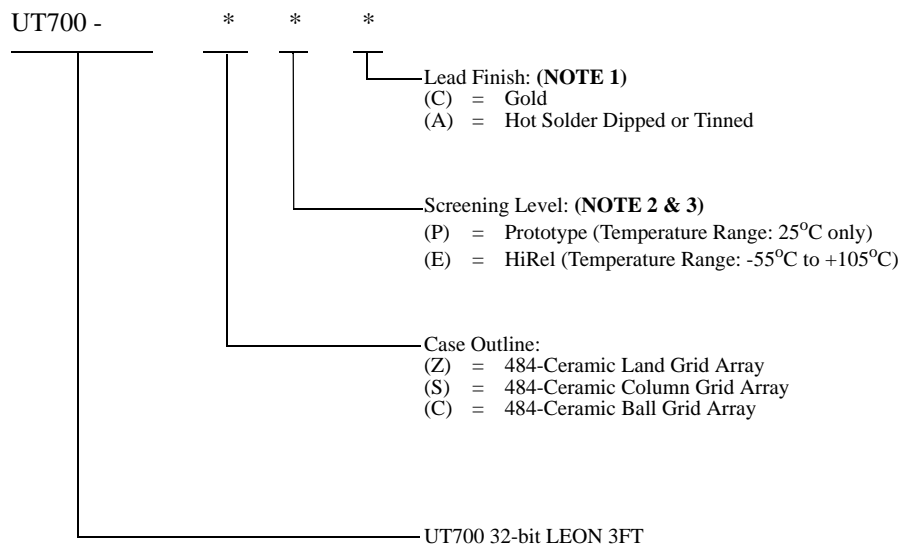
UT700 - * * *

Lead Finish: (NOTE 1)
(C) = Gold
(A) = Hot Solder Dipped or Tinned

Screening Level: (NOTE 2 & 3)
(P) = Prototype (Temperature Range: 25$^{o}$C only)
(E) = HiRel (Temperature Range: -55$^{o}$C to +105$^{o}$C)

Case Outline:
(Z) = 484-Ceramic Land Grid Array
(S) = 484-Ceramic Column Grid Array
(C) = 484-Ceramic Ball Grid Array

UT700 32-bit LEON 3FT